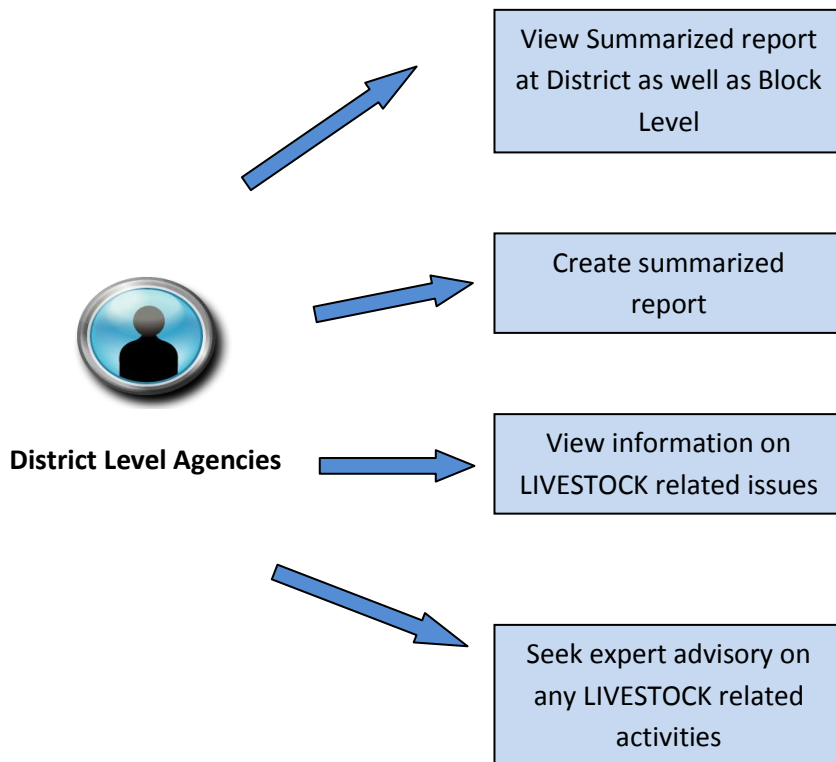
District Level Agencies

View Summarized report at District as well as Block Level

Create summarized report

View information on LIVESTOCK related issues

Seek expert advisory on any LIVESTOCK related activities